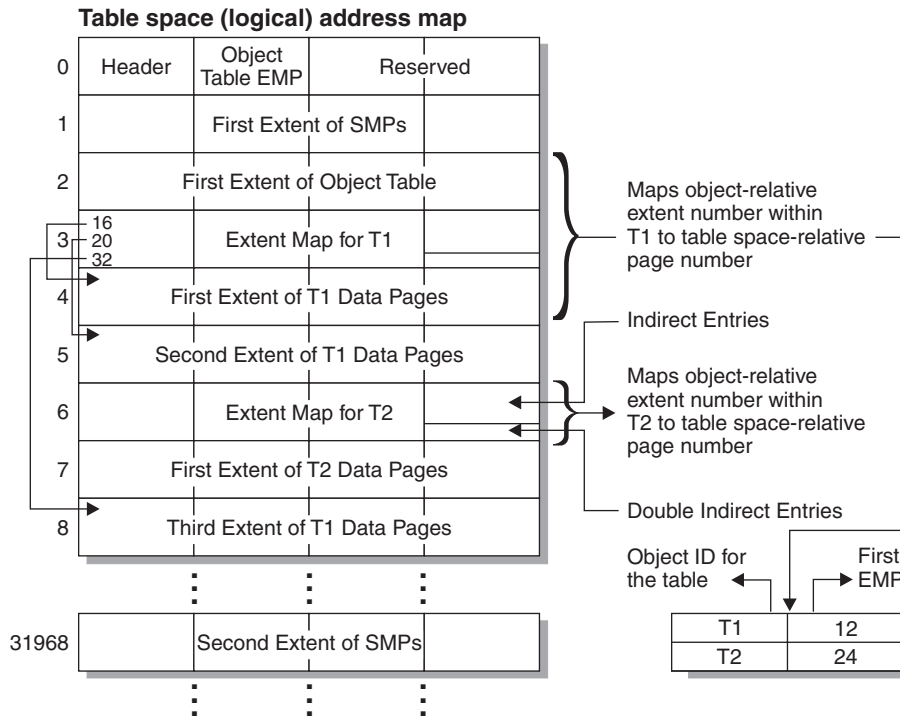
Table space (logical) address map

| | | | |
|---|---|---|---|
| 0 | Header | Object Table EMP | Reserved |
| 1 | First Extent of SMPs | | |
| 2 | First Extent of Object Table | | |
| 3 | 16 20 32 | Extent Map for T1 | |
| 4 | First Extent of T1 Data Pages | | |
| 5 | Second Extent of T1 Data Pages | | |
| 6 | Extent Map for T2 | | |
| 7 | First Extent of T2 Data Pages | | |
| 8 | Third Extent of T1 Data Pages | | |
| 31968 | Second Extent of SMPs | | |

Maps object-relative extent number within T1 to table space-relative page number

Indirect Entries

Maps object-relative extent number within T2 to table space-relative page number

Double Indirect Entries

Object ID for the table

First EMP

| | |
|---|---|
| T1 | 12 |
| T2 | 24 |